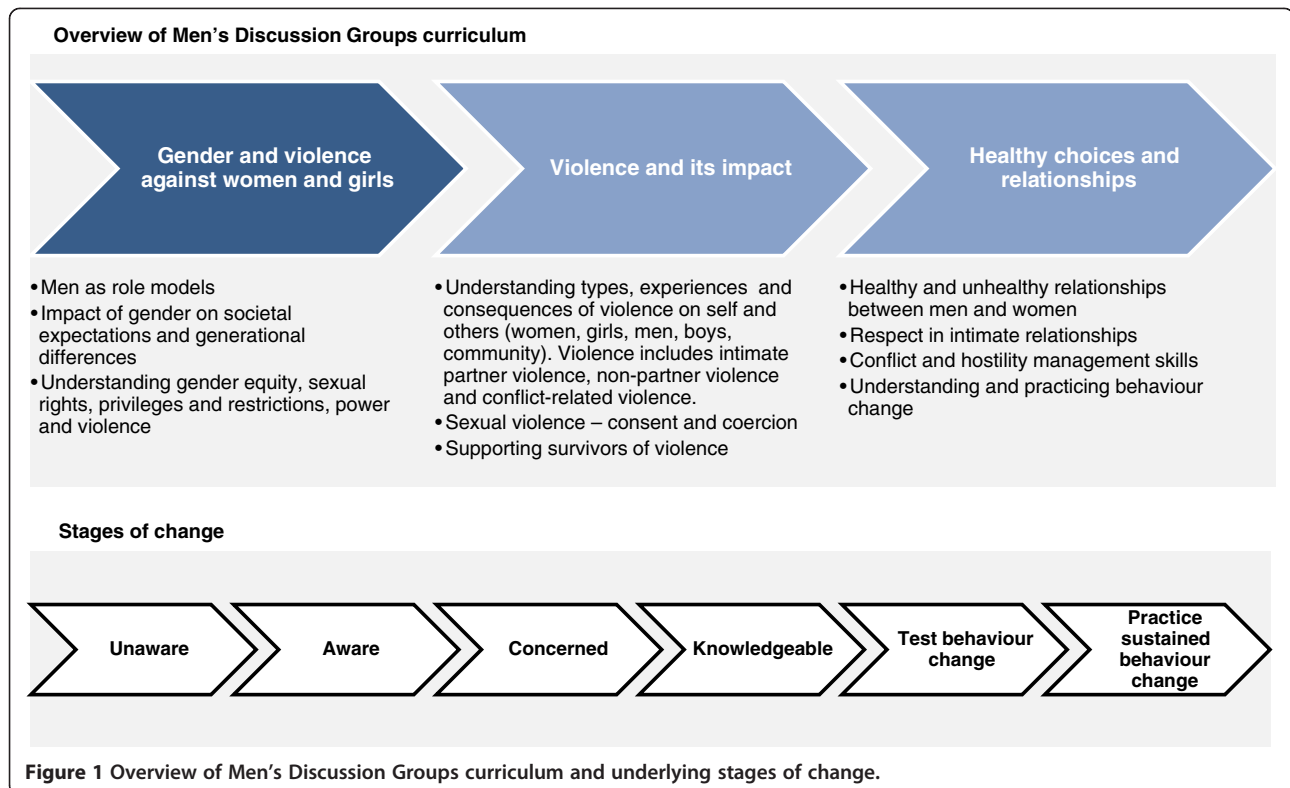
Overview of Men's Discussion Groups curriculum

Gender and violence against women and girls

Violence and its impact

Healthy choices and relationships

• Men as role models
• Impact of gender on societal expectations and generational differences
• Understanding gender equity, sexual rights, privileges and restrictions, power and violence

• Understanding types, experiences and consequences of violence on self and others (women, girls, men, boys, community). Violence includes intimate partner violence, non-partner violence and conflict-related violence.
• Sexual violence – consent and coercion
• Supporting survivors of violence

• Healthy and unhealthy relationships between men and women
• Respect in intimate relationships
• Conflict and hostility management skills
• Understanding and practicing behaviour change

Stages of change

Unaware

Aware

Concerned

Knowledgeable

Test behaviour change

Practice sustained behaviour change

Figure 1 Overview of Men's Discussion Groups curriculum and underlying stages of change.